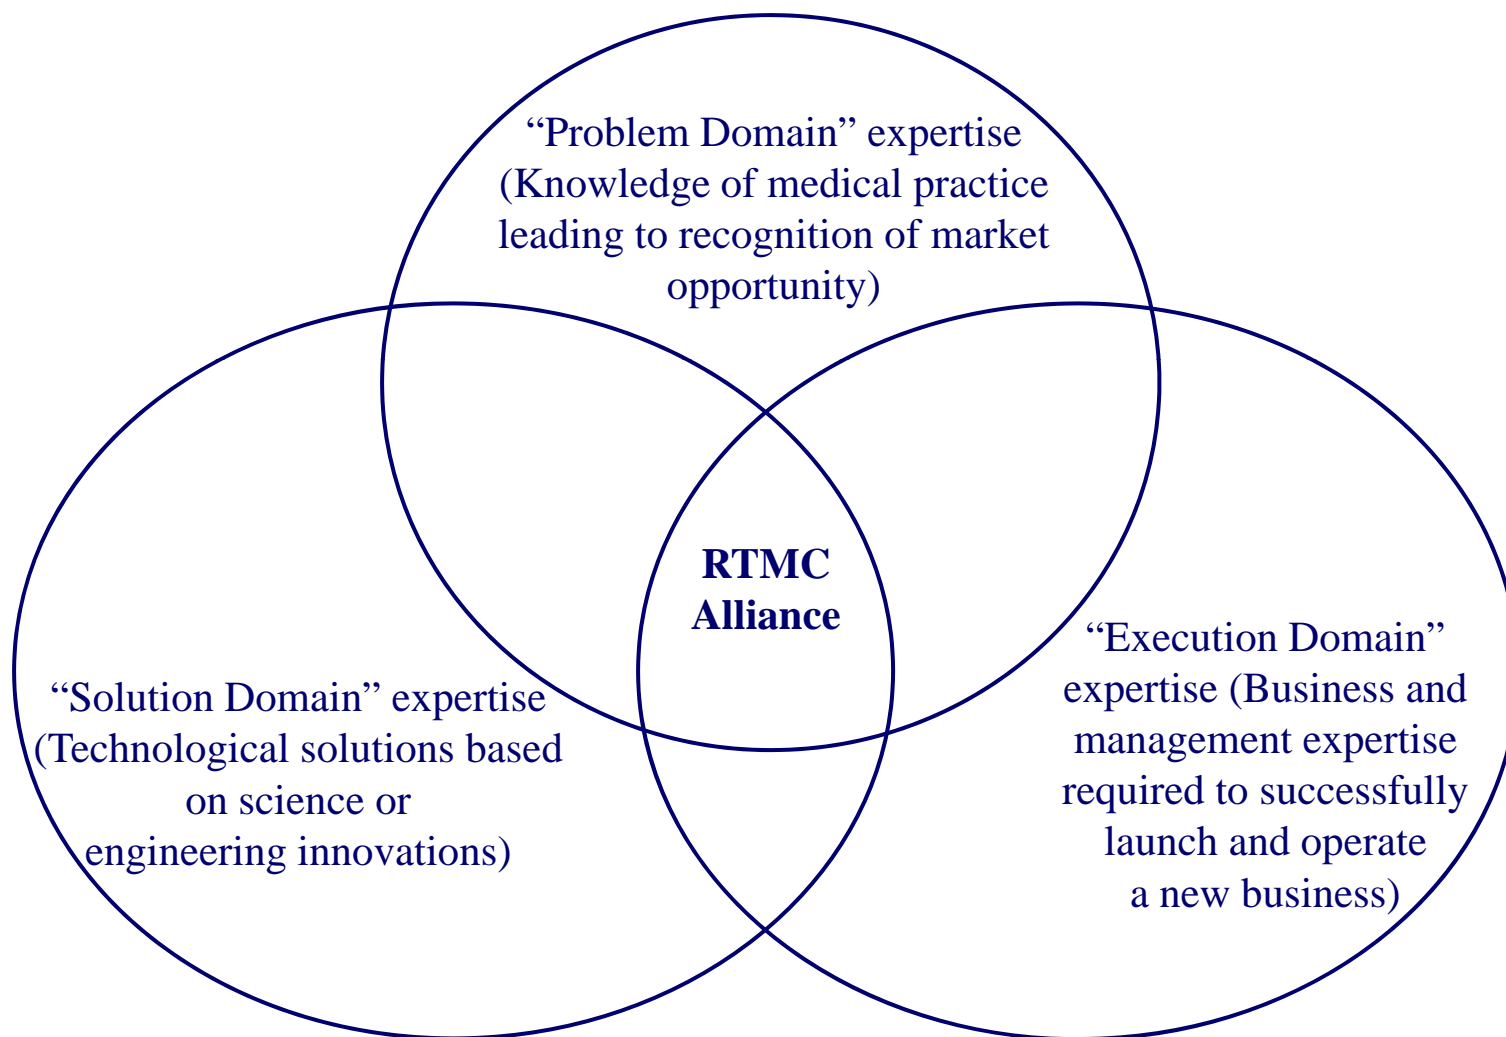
“Problem Domain” expertise (Knowledge of medical practice leading to recognition of market opportunity)

RTMC Alliance

“Solution Domain” expertise (Technological solutions based on science or engineering innovations)

“Execution Domain” expertise (Business and management expertise required to successfully launch and operate a new business)